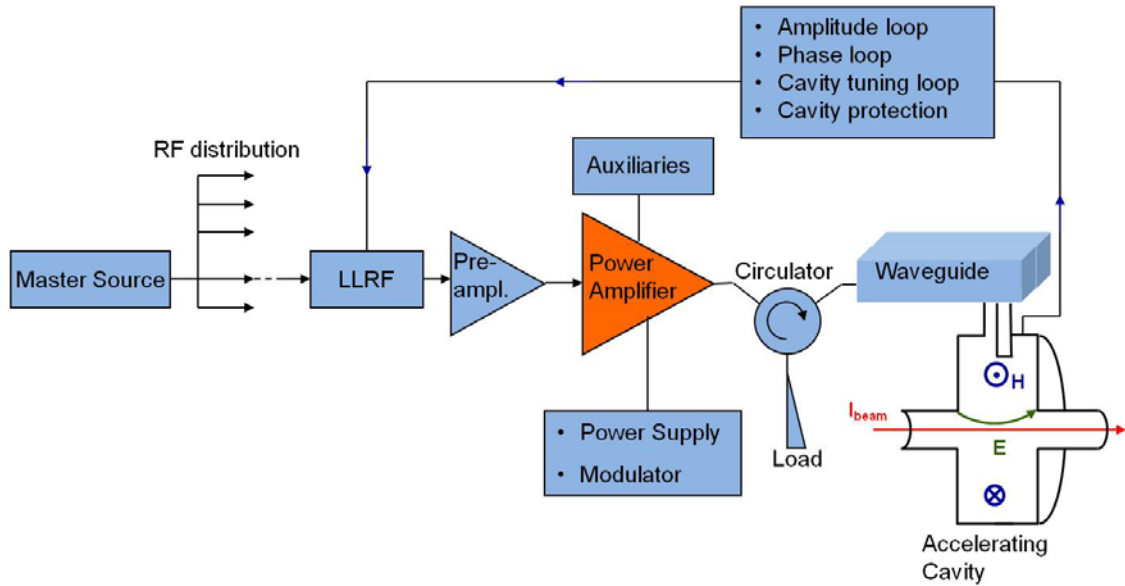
• Amplitude loop
• Phase loop
• Cavity tuning loop
• Cavity protection

RF distribution

Auxiliaries

Master Source

LLRF

Pre-ampl.

Power Amplifier

Circulator

Waveguide

H

$I_{beam}$

E

• Power Supply
• Modulator

Load

Accelerating Cavity